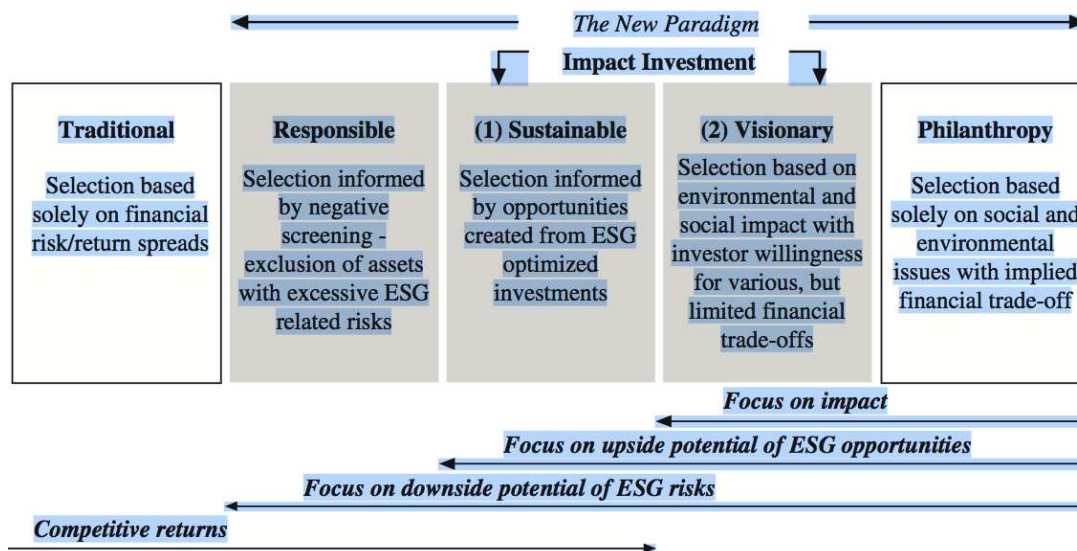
The New Paradigm

Impact Investment

Traditional

Selection based solely on financial risk/return spreads

Responsible

Selection informed by negative screening - exclusion of assets with excessive ESG related risks

(1) Sustainable

Selection informed by opportunities created from ESG optimized investments

(2) Visionary

Selection based on environmental and social impact with investor willingness for various, but limited financial trade-offs

Philanthropy

Selection based solely on social and environmental issues with implied financial trade-off

Focus on impact

Focus on upside potential of ESG opportunities

Focus on downside potential of ESG risks

Competitive returns